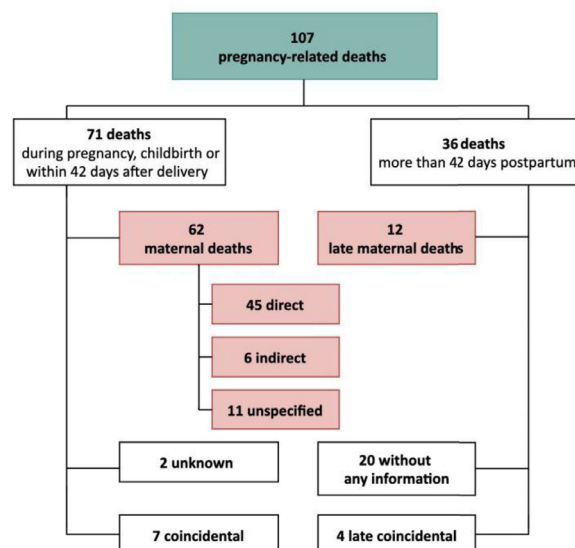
107
pregnancy-related deaths

71 deaths
during pregnancy, childbirth or within 42 days after delivery

36 deaths
more than 42 days postpartum

62
maternal deaths

12
late maternal deaths

45 direct

6 indirect

11 unspecified

2 unknown

20 without any information

7 coincidental

4 late coincidental